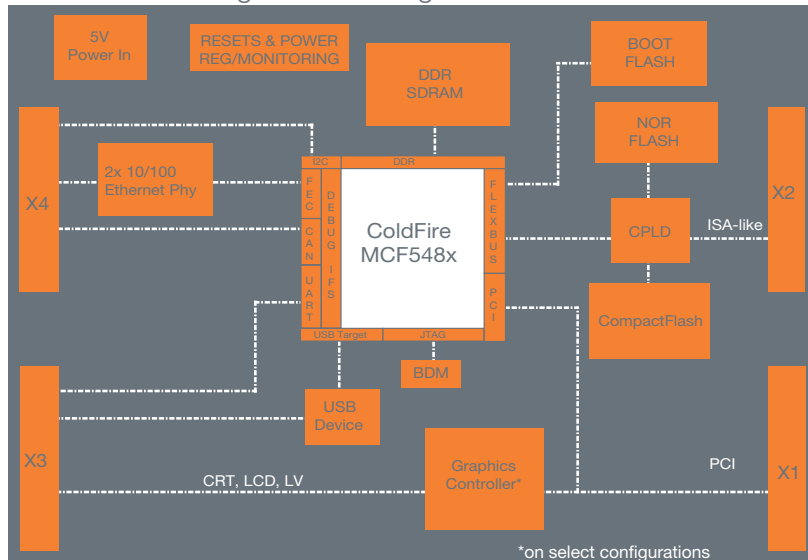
5V Power In

RESETS & POWER REG/MONITORING

DDR SDRAM

BOOT FLASH

NOR FLASH

X4

2x 10/100 Ethernet Phy

I2C

DDR

FEC

CAN

UART

DEBUG IFS

ColdFire MCF548x

FLEXBUS

PCI

USB Target

JTAG

CPLD

ISA-like

X2

CompactFlash

BDM

USB Device

X3

CRT, LCD, LV

Graphics Controller*

PCI

X1

*on select configurations